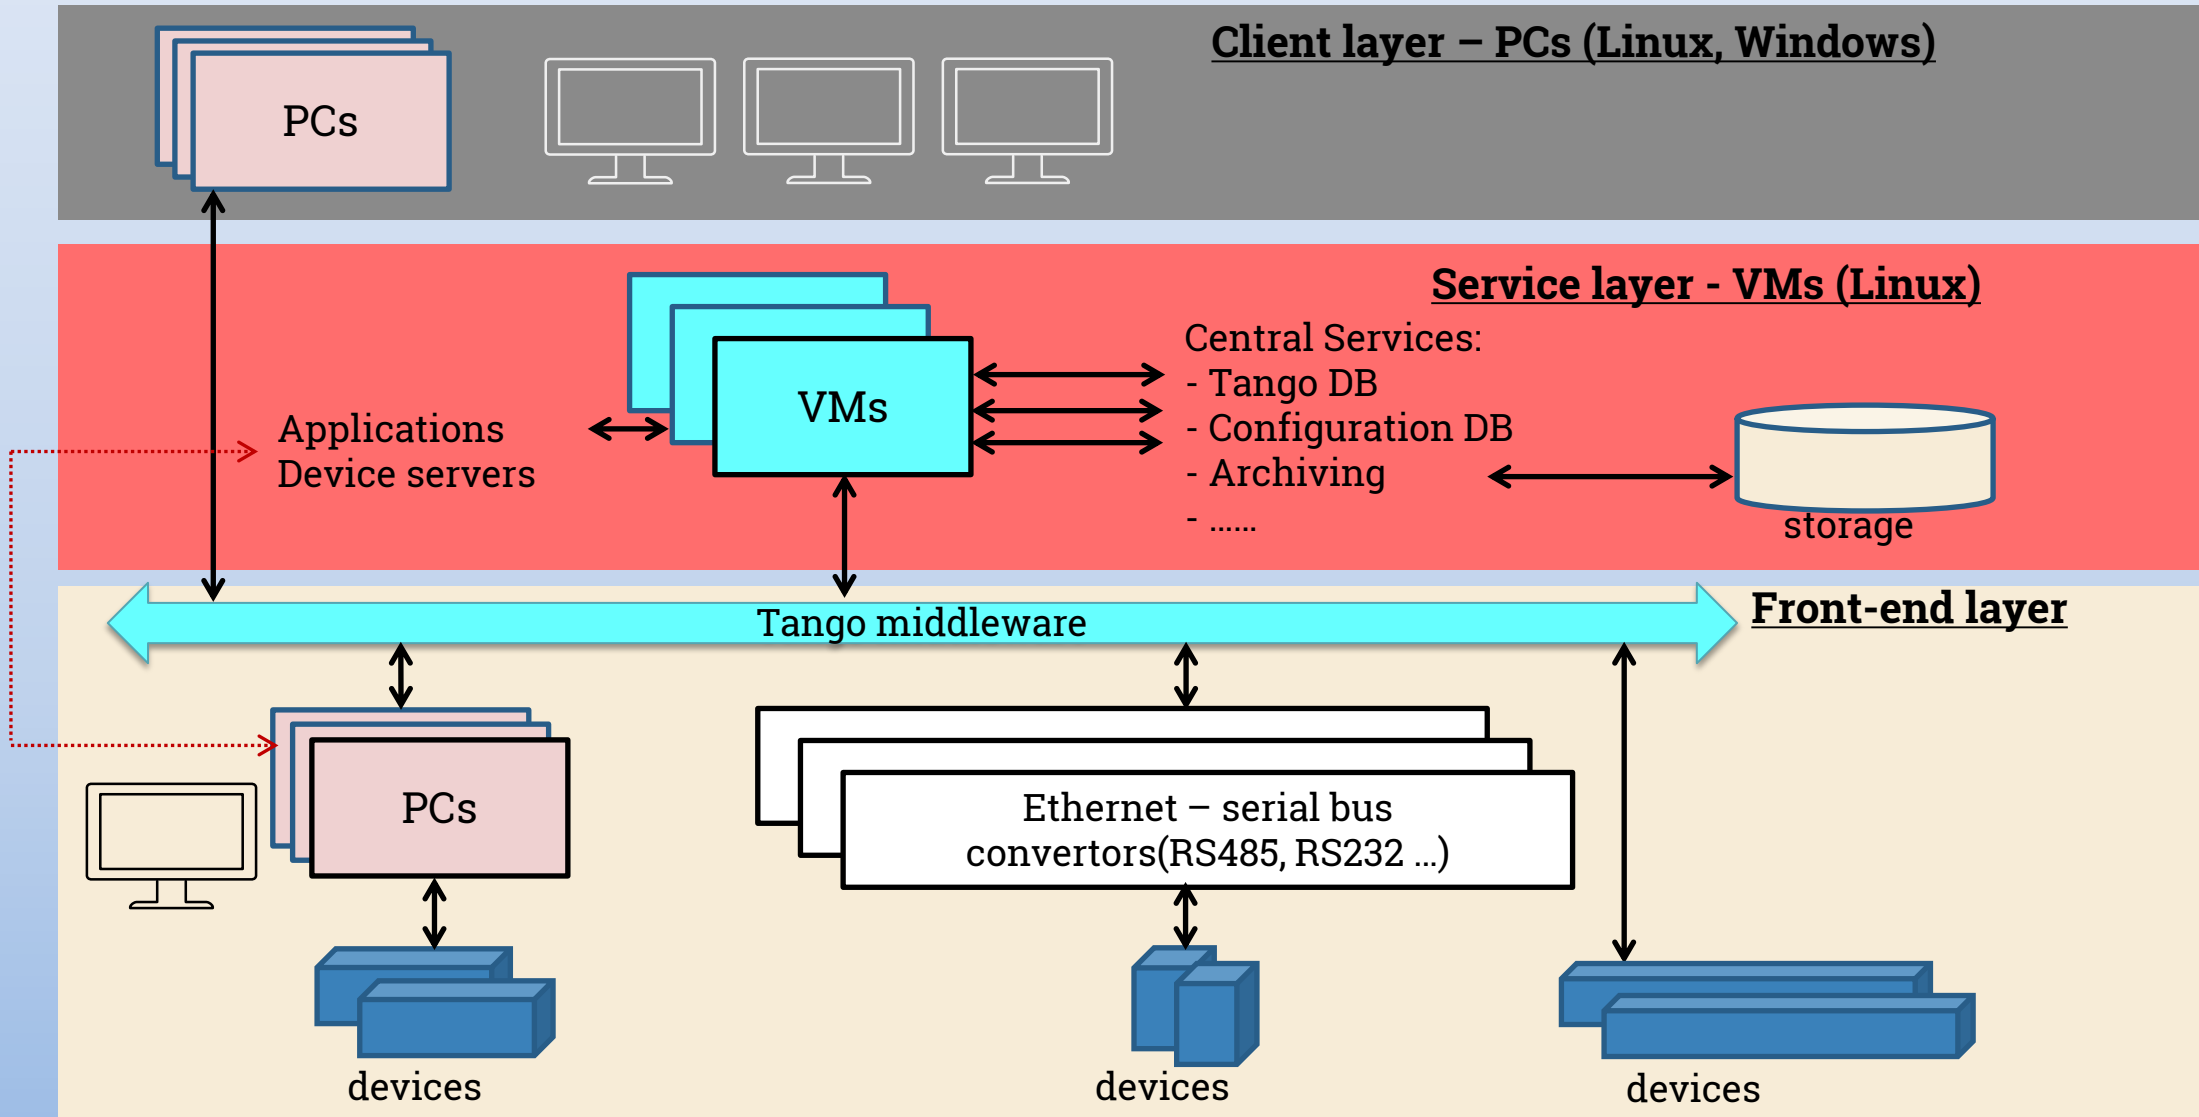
Client layer – PCs (Linux, Windows)

PCs

Service layer - VMs (Linux)

VMs

Applications
Device servers

Central Services:
- Tango DB
- Configuration DB
- Archiving
- ......

storage

Tango middleware

Front-end layer

PCs

Ethernet – serial bus convertors(RS485, RS232 ...)

devices

devices

devices